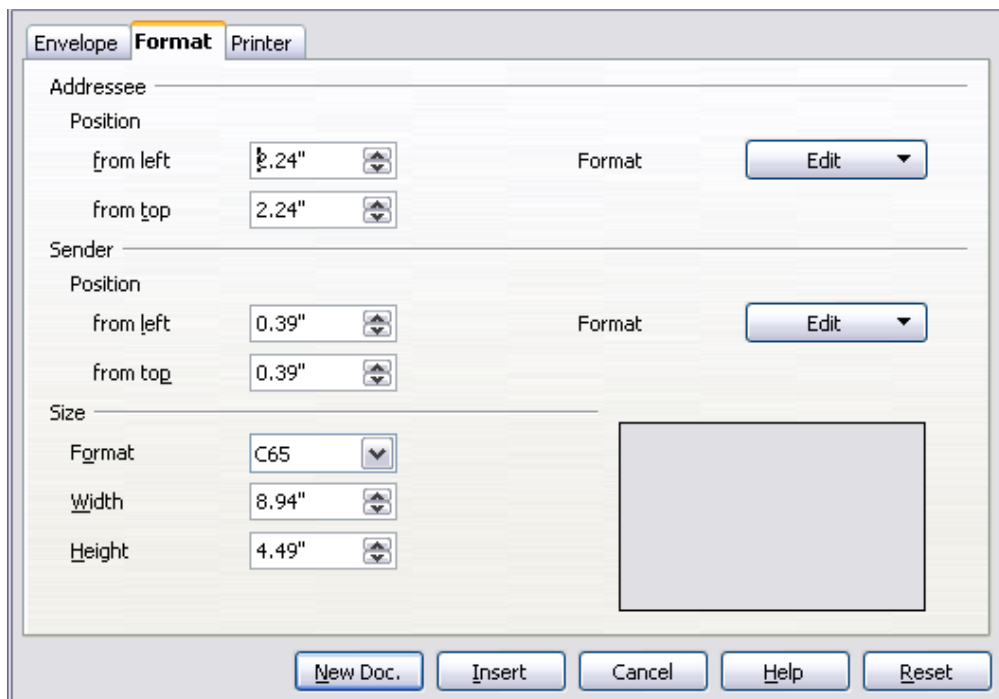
Envelope Format Printer

Addressee

Position

from left 2.24"

Format Edit

from top 2.24"

Sender

Position

from left 0.39"

Format Edit

from top 0.39"

Size

Format C65

Width 8.94"

Height 4.49"

New Doc. Insert Cancel Help Reset